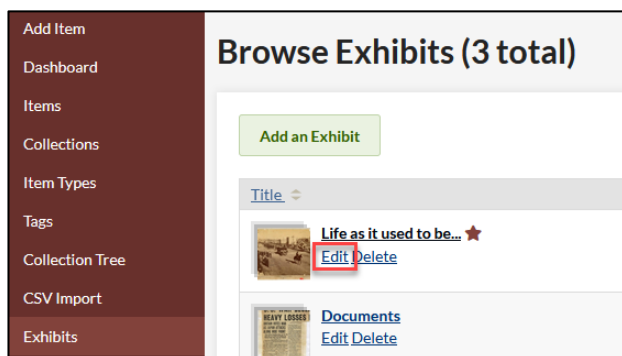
Add Item
Dashboard
Items
Collections
Item Types
Tags
Collection Tree
CSV Import
Exhibits

Browse Exhibits (3 total)

Add an Exhibit

Title

Life as it used to be...
Edit Delete

HEAVY LOSSES

Documents
Edit Delete